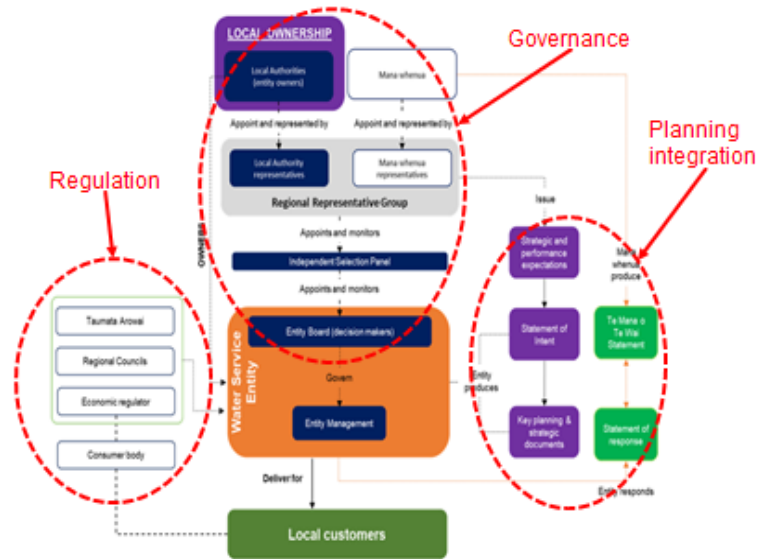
LOCAL OWNERSHIP

Governance

Local Authorities (entity owners)

Mana whenua

Appoint and represented by

Appoint and represented by

Local Authority representatives

Mana whenua representatives

Regional Representative Group

Planning integration

Regulation

OWNERSHIP

Appoints and monitors

Issue

Independent Selection Panel

Appoints and monitors

Strategic and performance expectations

Mana whenua produce

Taumata Arowai

Regional Councils

Economic regulator

Consumer body

Water Service Entity

Entity Board (decision makers)

Govern

Entity Management

Statement of Intent

Entity produces

Key planning & strategic documents

Te Mana o Te Wai Statement

Statement of response

Entity responds

Deliver for

Local customers